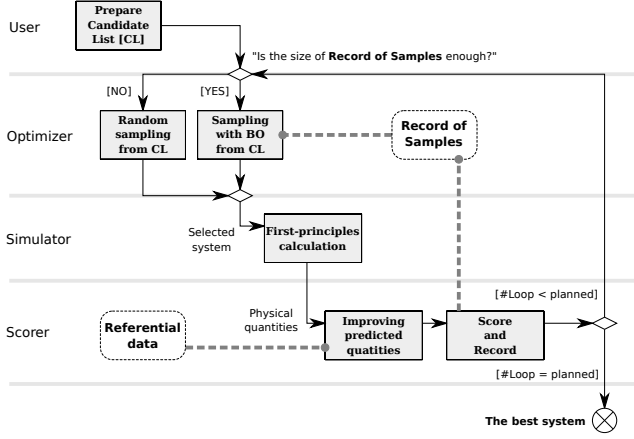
User

Prepare Candidate List [CL]

"Is the size of **Record of Samples** enough?"

[NO]

[YES]

Optimizer

Random sampling from CL

Sampling with BO from CL

Record of Samples

Simulator

Selected system

First-principles calculation

Scorer

Physical quantities

Referential data

Improving predicted quatities

Score and Record

[#Loop < planned]

[#Loop = planned]

The best system